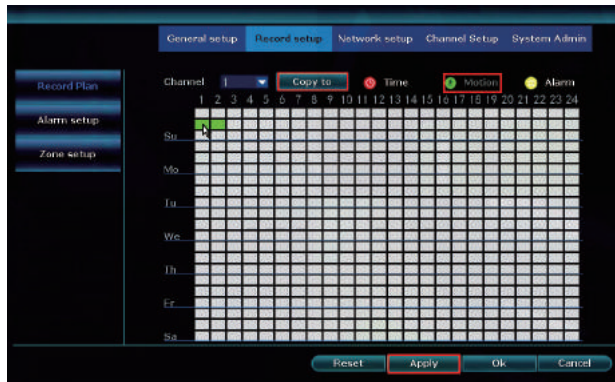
General setup
Record setup
Network setup
Channel Setup
System Admin

Record Plan
Alarm setup
Zone setup

Channel 1
Copy to
Time
Motion
Alarm

1 2 3 4 5 6 7 8 9 10 11 12 13 14 15 16 17 18 19 20 21 22 23 24

Su
Mo
Tu
We
Th
Fr
Sa

Reset
Apply
Ok
Cancel